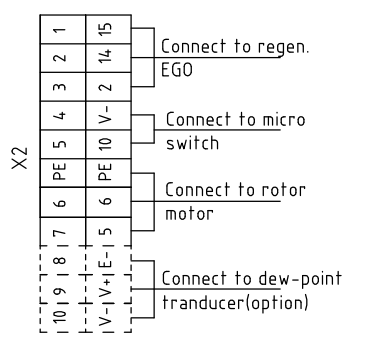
X2

| 1 | 15 |
|---|---|
| 2 | 14 |
| 3 | 2 |
| 4 | V- |
| 5 | 10 |
| PE | PE |
| 6 | 6 |
| 7 | 5 |
| 8 | E- |
| 9 | V+ |
| 10 | V- |

Connect to regen. EGO

Connect to micro switch

Connect to rotor motor

Connect to dew-point tranducer(option)